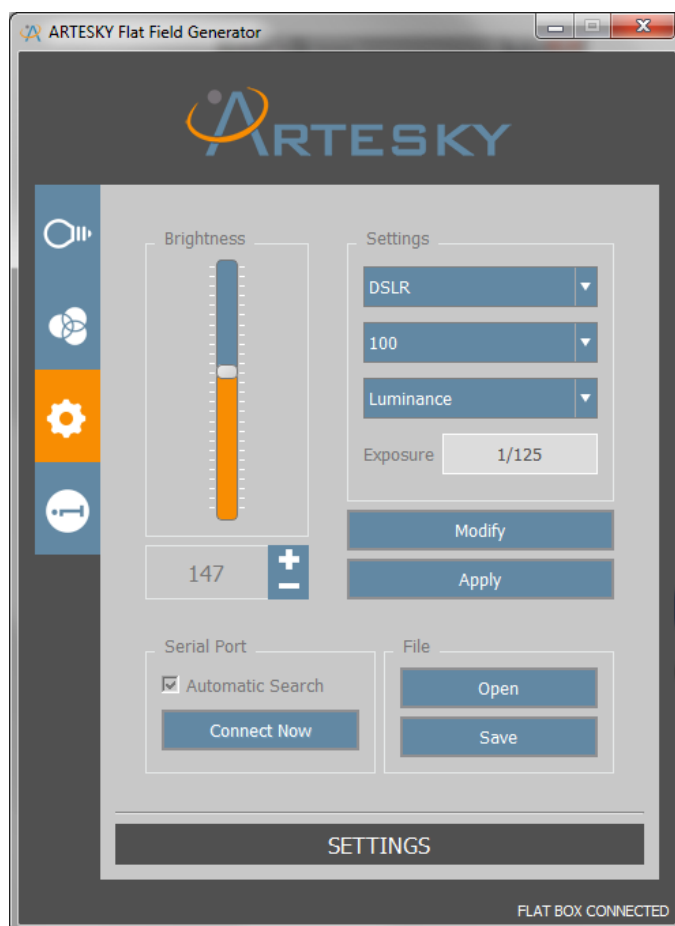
ARTESKY Flat Field Generator

ARTESKY

Brightness

147

+

−

Settings

DSLR

100

Luminance

Exposure 1/125

Modify

Apply

Serial Port

Automatic Search

Connect Now

File

Open

Save

SETTINGS

FLAT BOX CONNECTED